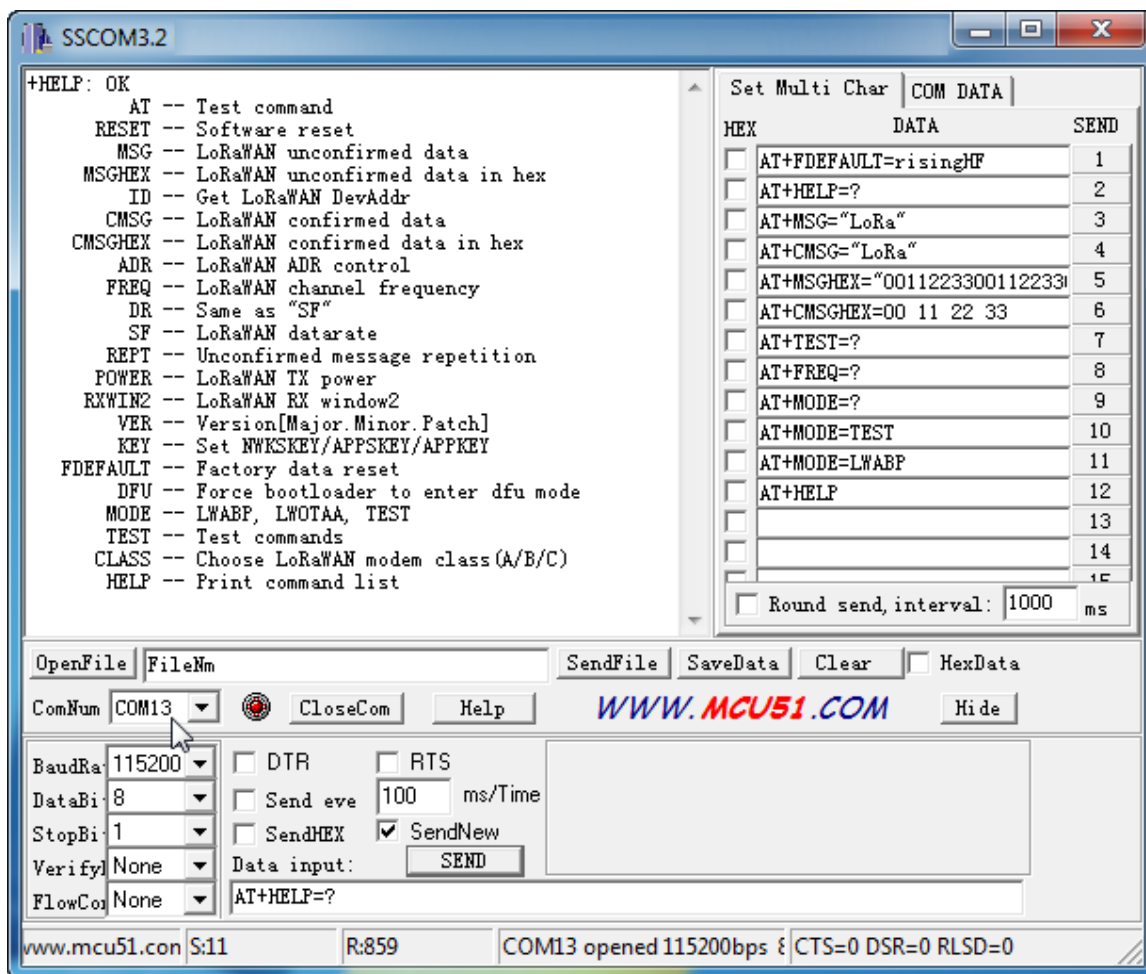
SSCOM3.2

+HELP: OK
AT -- Test command
RESET -- Software reset
MSG -- LoRaWAN unconfirmed data
MSGHEX -- LoRaWAN unconfirmed data in hex
ID -- Get LoRaWAN DevAddr
CMSG -- LoRaWAN confirmed data
CMSGHEX -- LoRaWAN confirmed data in hex
ADR -- LoRaWAN ADR control
FREQ -- LoRaWAN channel frequency
DR -- Same as "SF"
SF -- LoRaWAN datarate
REPT -- Unconfirmed message repetition
POWER -- LoRaWAN TX power
RXWIN2 -- LoRaWAN RX window2
VER -- Version[Major.Minor.Patch]
KEY -- Set NWKSKEY/APPSKEY/APPKEY
FDEFAULT -- Factory data reset
DFU -- Force bootloader to enter dfu mode
MODE -- LWABP, LWOTAA, TEST
TEST -- Test commands
CLASS -- Choose LoRaWAN modem class(A/B/C)
HELP -- Print command list

Set Multi Char | COM DATA

| HEX | DATA | SEND |
|---|---|---|
| | AT+FDEFAULT=risingHF | 1 |
| | AT+HELP=? | 2 |
| | AT+MSG="LoRa" | 3 |
| | AT+CMSG="LoRa" | 4 |
| | AT+MSGHEX="0011223300112233 | 5 |
| | AT+CMSGHEX=00 11 22 33 | 6 |
| | AT+TEST=? | 7 |
| | AT+FREQ=? | 8 |
| | AT+MODE=? | 9 |
| | AT+MODE=TEST | 10 |
| | AT+MODE=LWABP | 11 |
| | AT+HELP | 12 |
| | | 13 |
| | | 14 |
| | | 15 |

Round send, interval: 1000 ms

OpenFile FileNm SendFile SaveData Clear HexData
ComNum COM13 CloseCom Help WWW.MCU51.COM Hide

BaudRa 115200 DTR RTS
DataBi 8 Send eve 100 ms/Time
StopBi 1 SendHEX SendNew
Verifyl None Data input: SEND
FlowCo None AT+HELP=?

www.mcu51.con S:11 R:859 COM13 opened 115200bps 8 CTS=0 DSR=0 RLSD=0